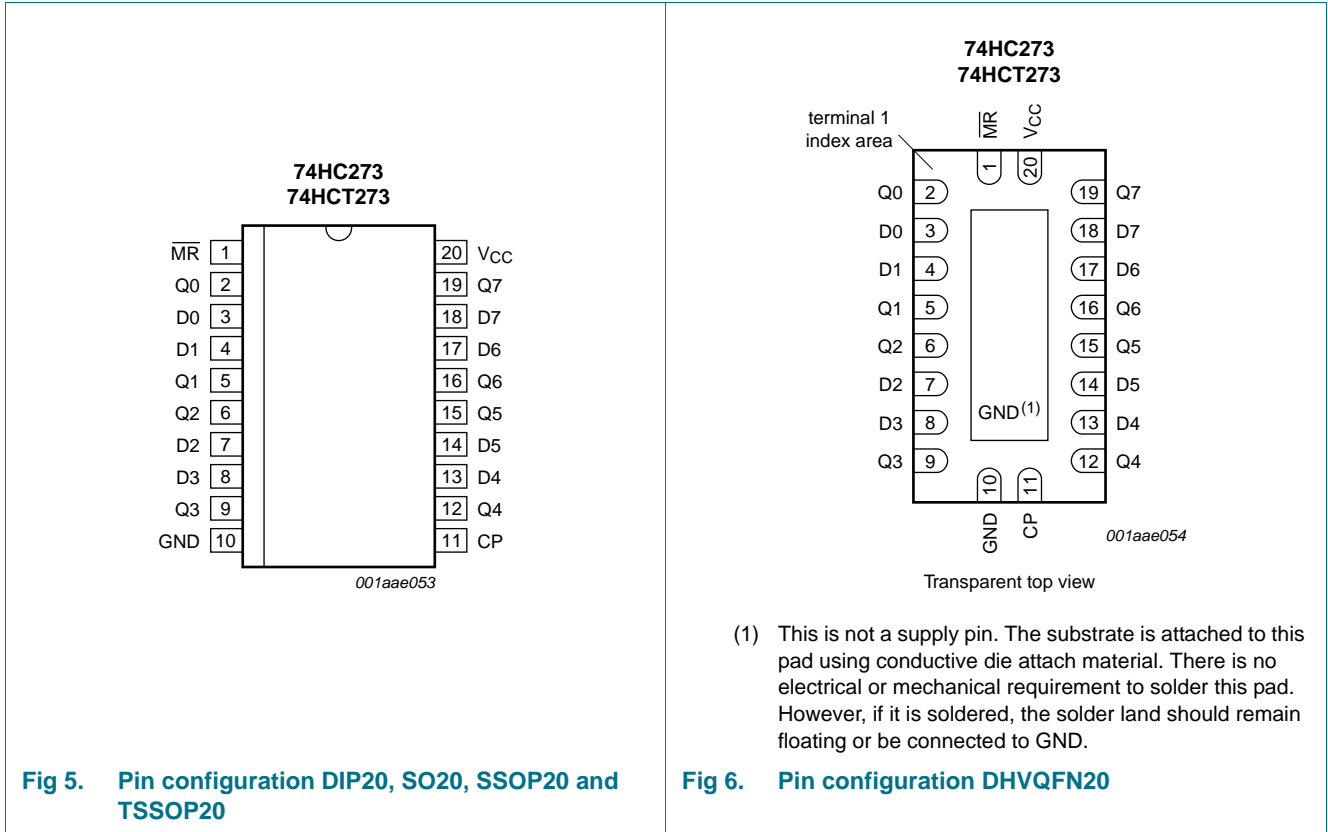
74HC273
74HCT273

$\overline{MR}$ 1
Q0 2
D0 3
D1 4
Q1 5
Q2 6
D2 7
D3 8
Q3 9
GND 10

20 $V_{CC}$
19 Q7
18 D7
17 D6
16 Q6
15 Q5
14 D5
13 D4
12 Q4
11 CP

001aae053

Fig 5. Pin configuration DIP20, SO20, SSOP20 and TSSOP20

74HC273
74HCT273

terminal 1 index area

$\overline{MR}$ $V_{CC}$
1 20

Q0 2
D0 3
D1 4
Q1 5
Q2 6
D2 7
D3 8
Q3 9

19 Q7
18 D7
17 D6
16 Q6
15 Q5
14 D5
13 D4
12 Q4

GND$^{(1)}$

10 11
GND CP

001aae054

Transparent top view

(1) This is not a supply pin. The substrate is attached to this pad using conductive die attach material. There is no electrical or mechanical requirement to solder this pad. However, if it is soldered, the solder land should remain floating or be connected to GND.

Fig 6. Pin configuration DHVQFN20